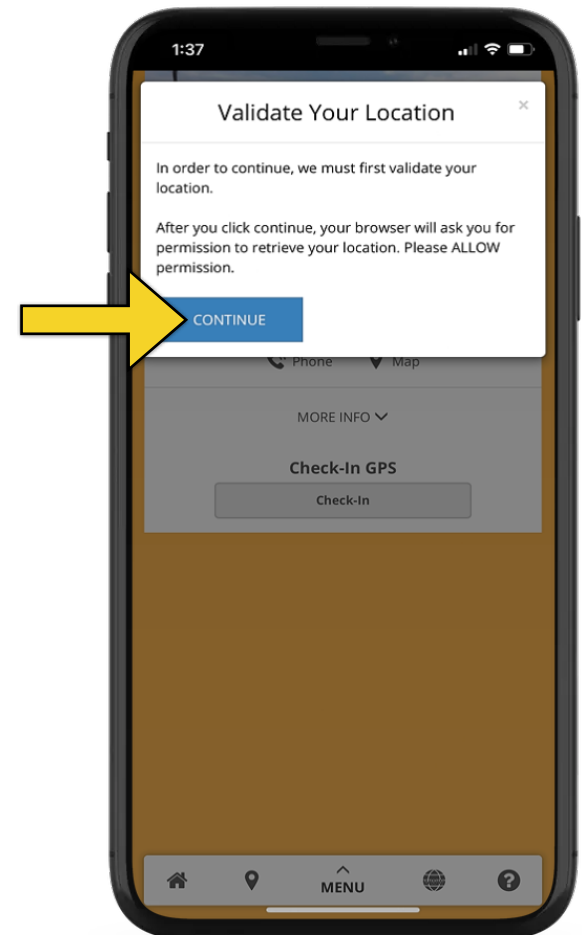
1:37

Validate Your Location

×

In order to continue, we must first validate your location.

After you click continue, your browser will ask you for permission to retrieve your location. Please ALLOW permission.

CONTINUE

Phone Map

MORE INFO

Check-In GPS

Check-In

MENU